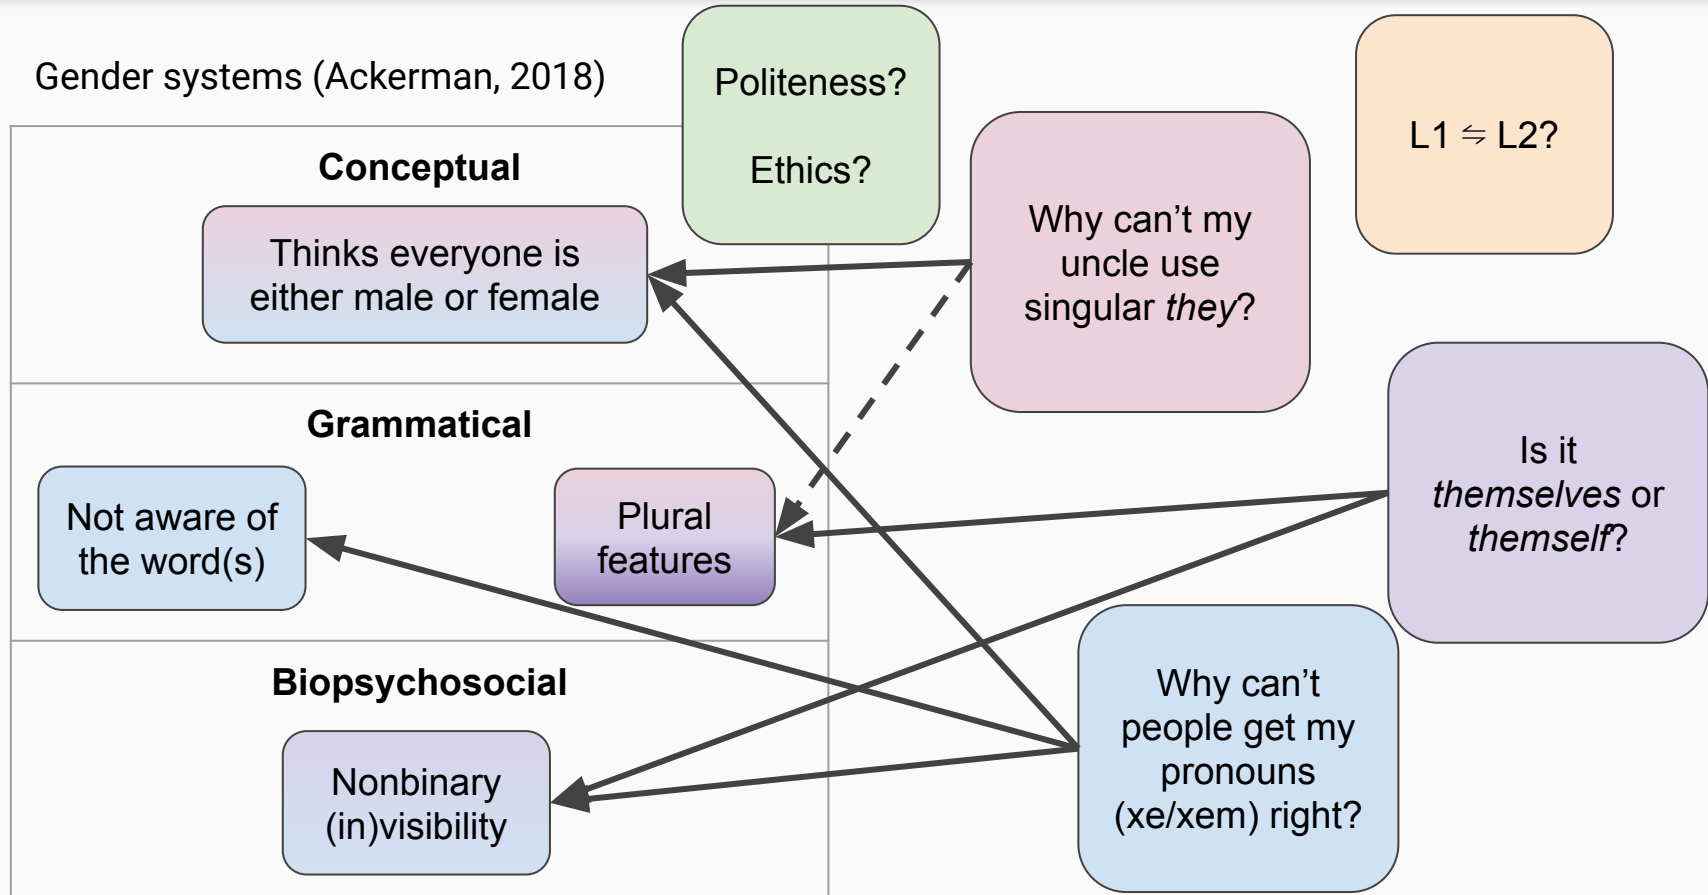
Gender systems (Ackerman, 2018)

Politeness?

Ethics?

L1 ⇋ L2?

Conceptual

Thinks everyone is either male or female

Why can't my uncle use singular *they*?

Grammatical

Not aware of the word(s)

Plural features

Is it *themselves* or *themself*?

Biopsychosocial

Nonbinary (in)visibility

Why can't people get my pronouns (xe/xem) right?